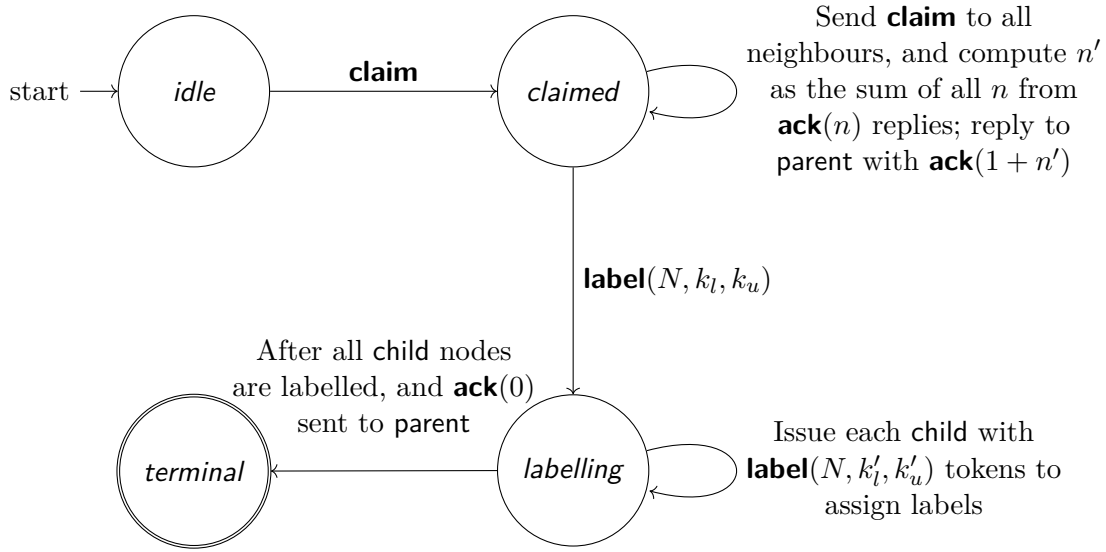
start

idle

claim

claimed

Send **claim** to all neighbours, and compute $n'$ as the sum of all $n$ from **ack**$(n)$ replies; reply to parent with **ack**$(1+n')$

**label**$(N, k_l, k_u)$

After all child nodes are labelled, and **ack**$(0)$ sent to parent

terminal

labelling

Issue each child with **label**$(N, k_l', k_u')$ tokens to assign labels